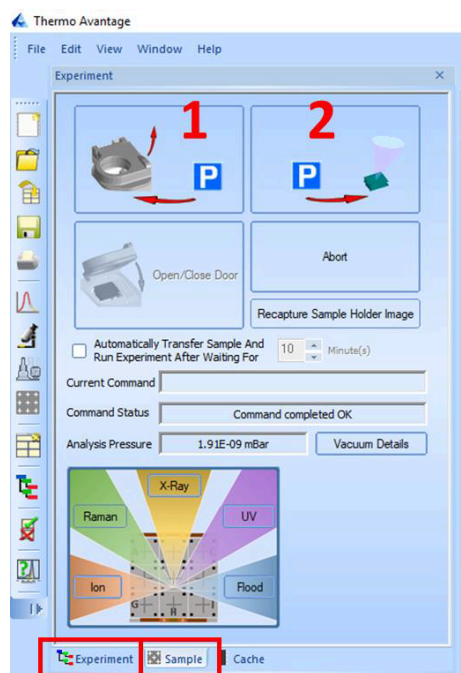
Thermo Avantage

File Edit View Window Help

Experiment

1

P

2

P

Open/Close Door

Abort

Recapture Sample Holder Image

Automatically Transfer Sample And Run Experiment After Waiting For 10 Minute(s)

Current Command

Command Status Command completed OK

Analysis Pressure 1.91E-09 mBar Vacuum Details

X-Ray

Raman

UV

Ion

Flood

G

R

Experiment Sample Cache